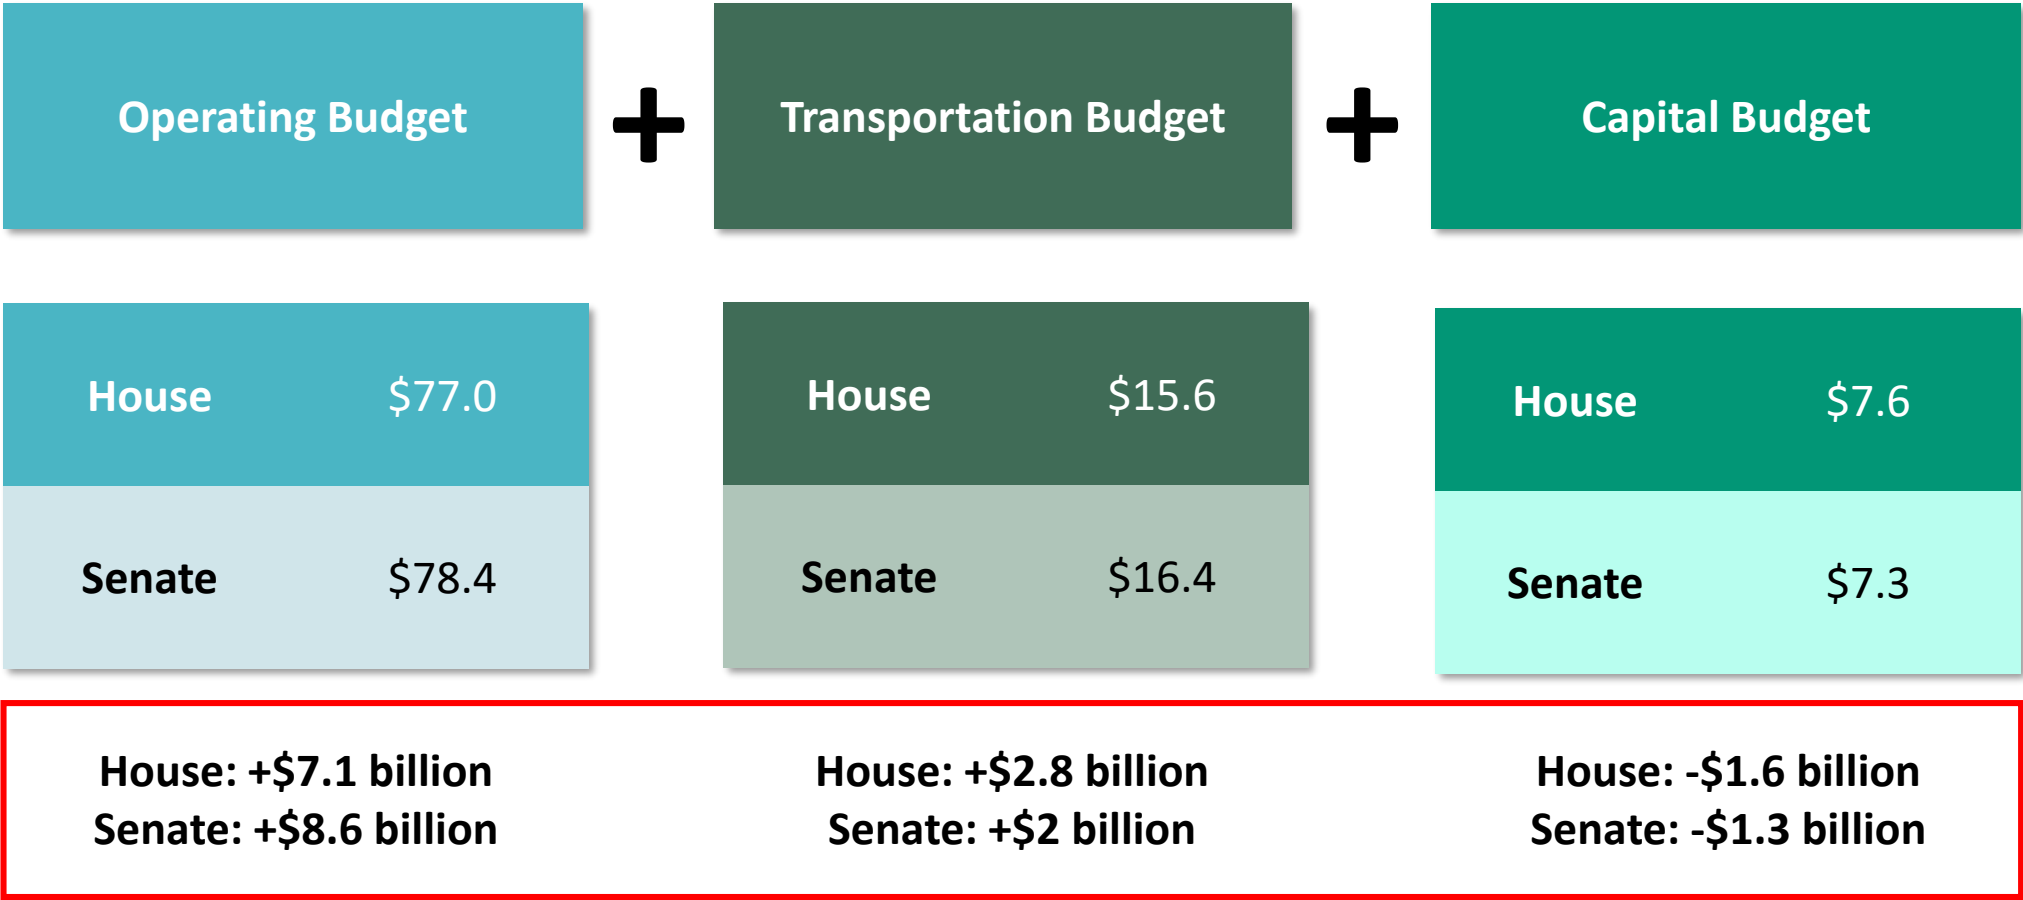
Operating Budget + Transportation Budget + Capital Budget

| | |
|---|---|
| House | \$77.0 |
| Senate | \$78.4 |

| | |
|---|---|
| House | \$15.6 |
| Senate | \$16.4 |

| | |
|---|---|
| House | \$7.6 |
| Senate | \$7.3 |

House: +\$7.1 billion
Senate: +\$8.6 billion

House: +\$2.8 billion
Senate: +\$2 billion

House: -\$1.6 billion
Senate: -\$1.3 billion